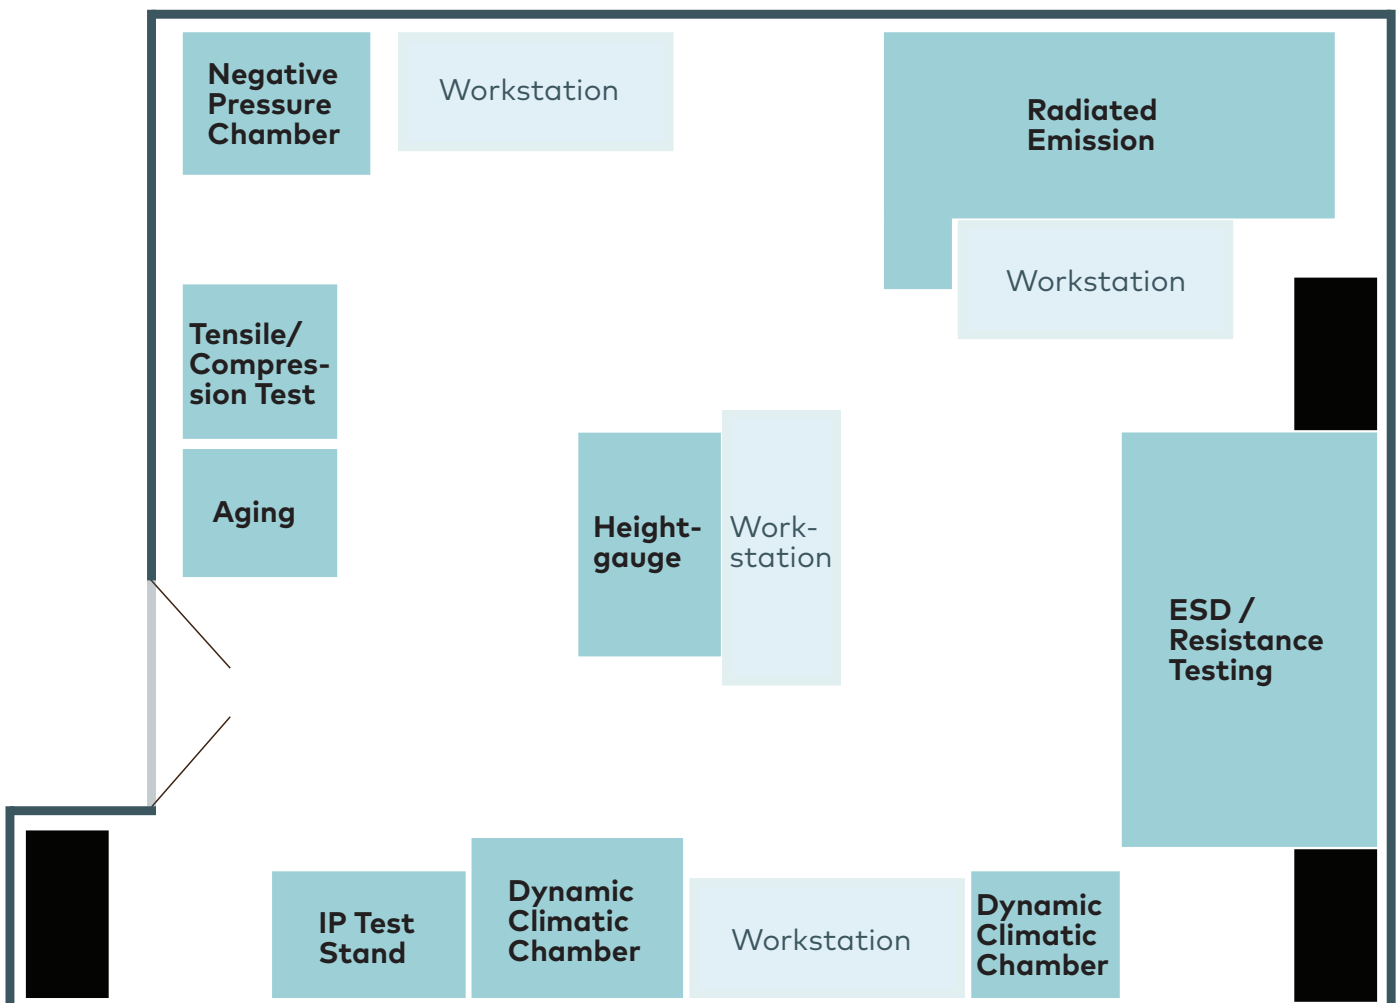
Negative Pressure Chamber

Workstation

Radiated Emission

Workstation

Tensile/ Compression Test

Aging

Heightgauge

Workstation

ESD / Resistance Testing

IP Test Stand

Dynamic Climatic Chamber

Workstation

Dynamic Climatic Chamber